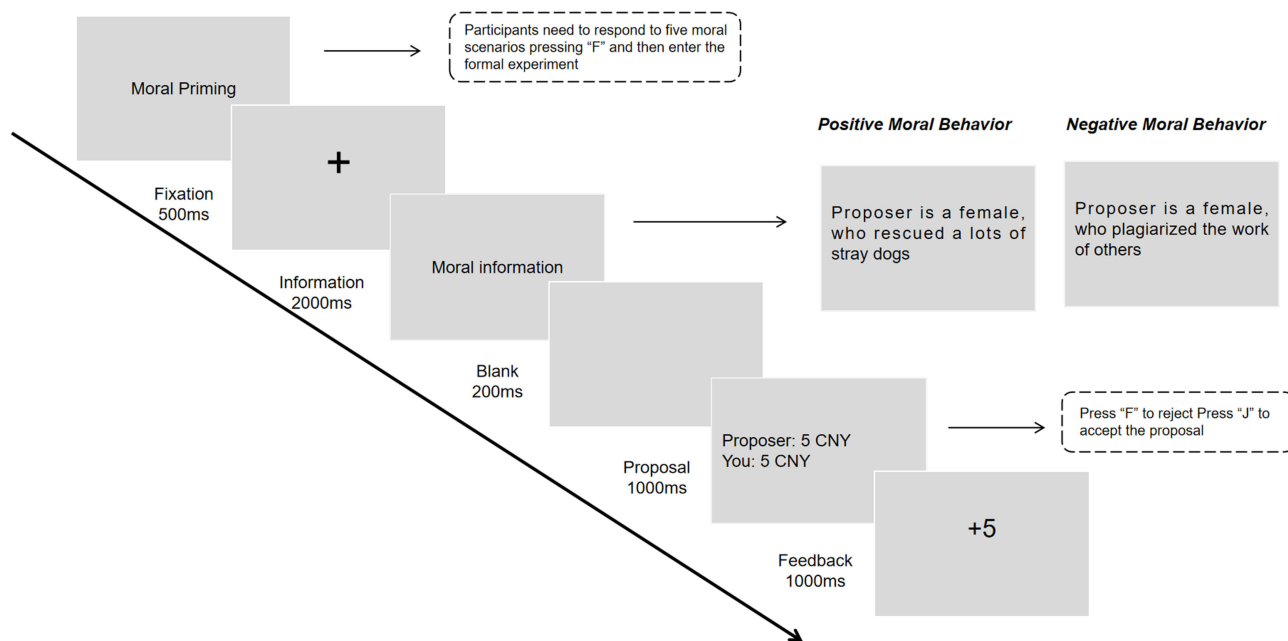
Moral Priming

Participants need to respond to five moral scenarios pressing "F" and then enter the formal experiment

+

Fixation
500ms

Positive Moral Behavior

Negative Moral Behavior

Moral information

Proposer is a female, who rescued a lots of stray dogs

Proposer is a female, who plagiarized the work of others

Information
2000ms

Blank
200ms

Proposer: 5 CNY
You: 5 CNY

Press "F" to reject Press "J" to accept the proposal

Proposal
1000ms

+5

Feedback
1000ms